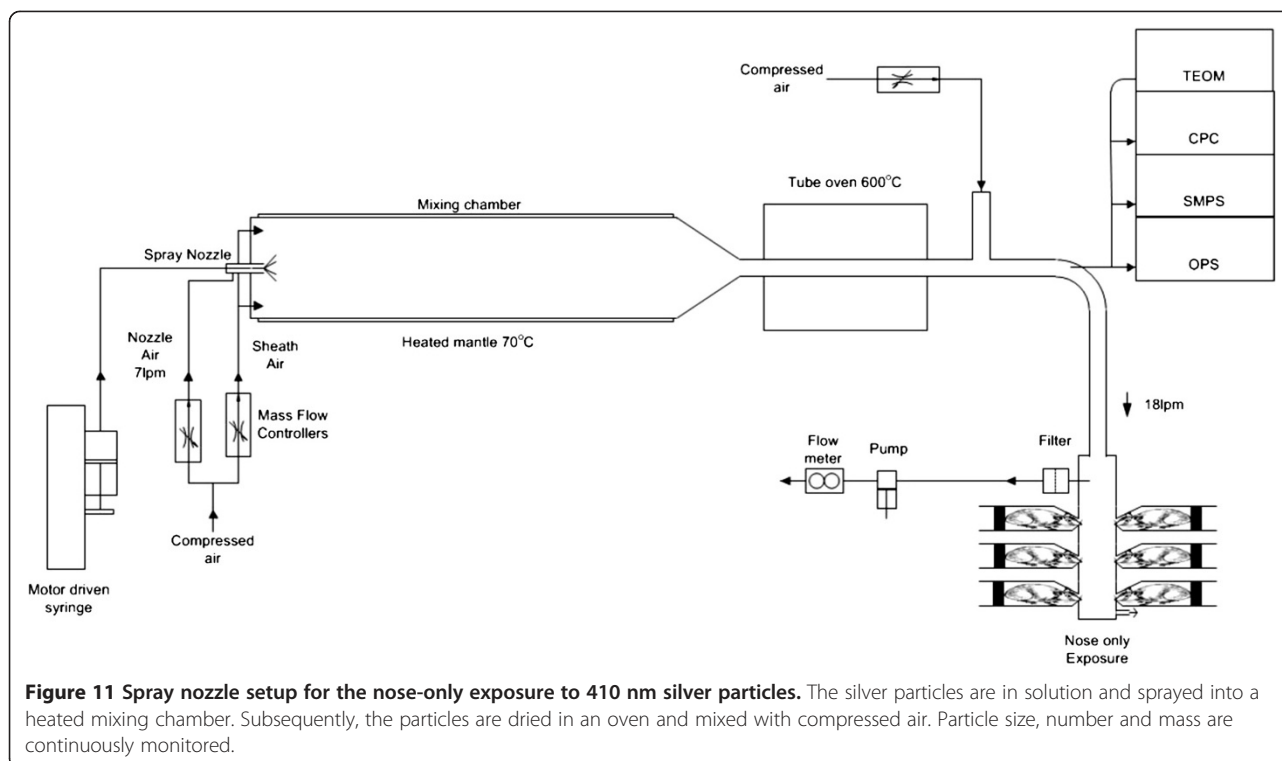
Compressed air

TEOM

CPC

SMPS

OPS

Tube oven 600°C

Mixing chamber

Spray Nozzle

Nozzle Air 7lpm

Sheath Air

Heated mantle 70°C

18lpm

Mass Flow Controllers

Flow meter

Pump

Filter

Compressed air

Motor driven syringe

Nose only Exposure

**Figure 11 Spray nozzle setup for the nose-only exposure to 410 nm silver particles.** The silver particles are in solution and sprayed into a heated mixing chamber. Subsequently, the particles are dried in an oven and mixed with compressed air. Particle size, number and mass are continuously monitored.